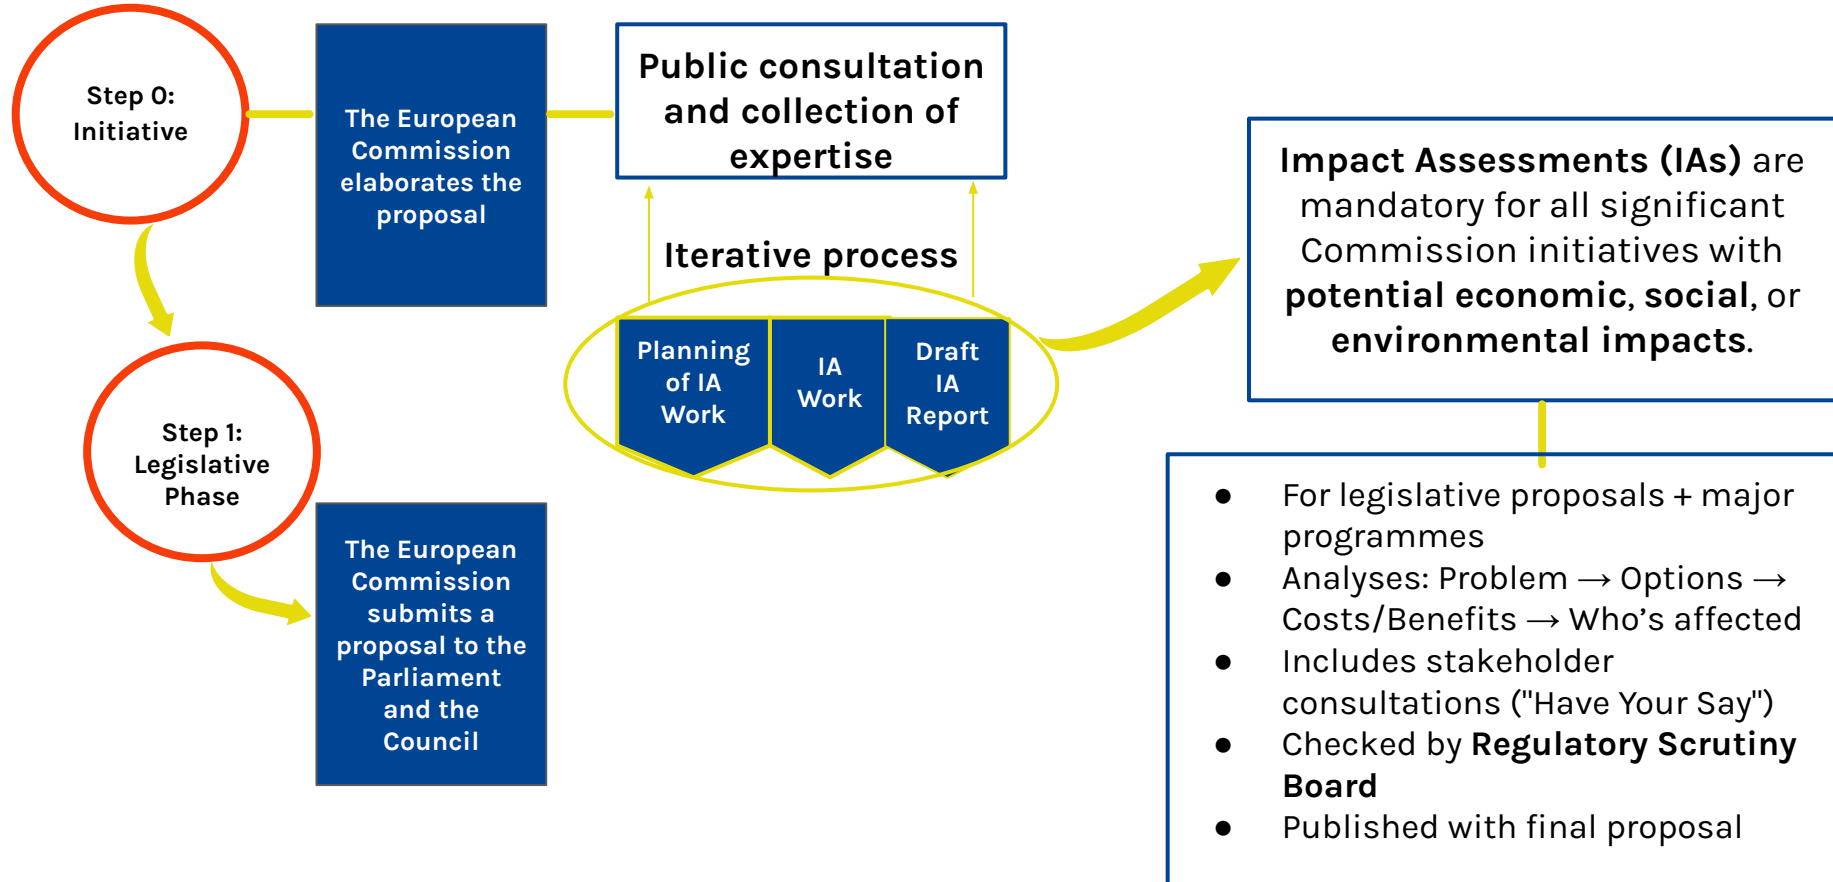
Step 0: Initiative

The European Commission elaborates the proposal

Public consultation and collection of expertise

Iterative process

Planning of IA Work

IA Work

Draft IA Report

Impact Assessments (IAs) are mandatory for all significant Commission initiatives with potential economic, social, or environmental impacts.

- For legislative proposals + major programmes
- Analyses: Problem → Options → Costs/Benefits → Who's affected
- Includes stakeholder consultations ("Have Your Say")
- Checked by Regulatory Scrutiny Board
- Published with final proposal

Step 1: Legislative Phase

The European Commission submits a proposal to the Parliament and the Council